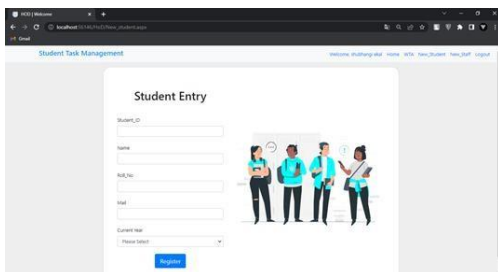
HOD | Welcome

localhost:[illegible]/New_student.aspx

Gmail

Student Task Management

Welcome: shubhangi akal Home WTA New_Student New_Staff Logout

Student Entry

Student_ID

Name

Roll_No

Mail

Current Year

Please Select

Register